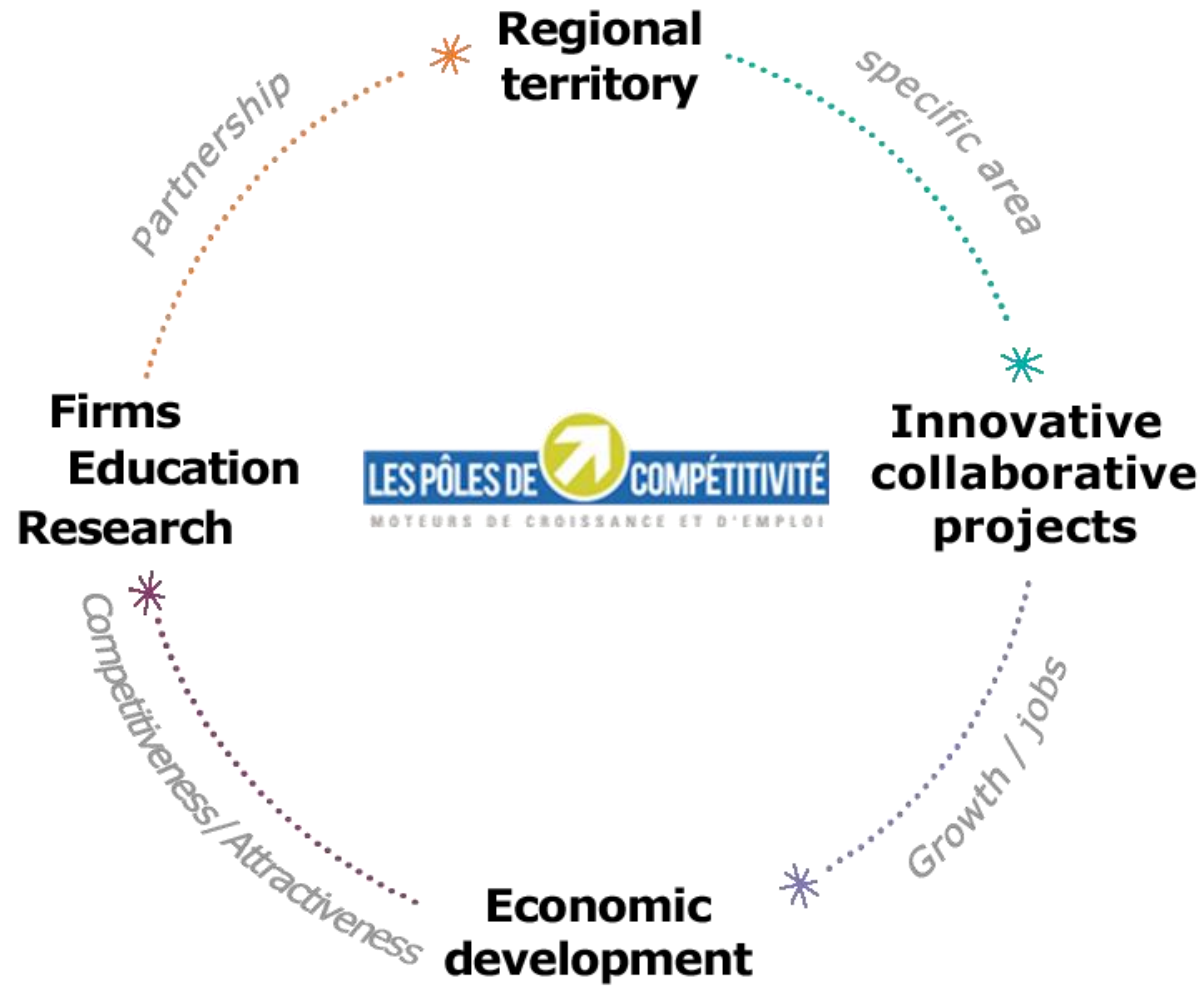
Regional territory

specific area

Innovative collaborative projects

Growth / jobs

Economic development

Competitiveness/Attractiveness

Firms
Education
Research

Partnership

LES PÔLES DE COMPÉTITIVITÉ
MOTEURS DE CROISSANCE ET D'EMPLOI